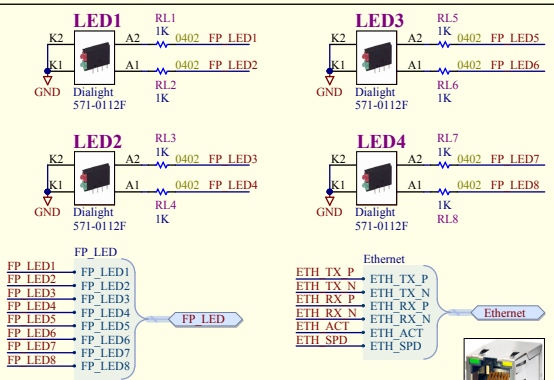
LED1
RL1
1K
K2
A2
0402
FP_LED1
K1
A1
0402
FP_LED2
GND
Dialight
571-0112F
RL2
1K

LED3
RL5
1K
K2
A2
0402
FP_LED5
K1
A1
0402
FP_LED6
GND
Dialight
571-0112F
RL6
1K

LED2
RL3
1K
K2
A2
0402
FP_LED3
K1
A1
0402
FP_LED4
GND
Dialight
571-0112F
RL4
1K

LED4
RL7
1K
K2
A2
0402
FP_LED7
K1
A1
0402
FP_LED8
GND
Dialight
571-0112F
1K
RL8

FP_LED
FP_LED1
FP_LED1
FP_LED2
FP_LED2
FP_LED3
FP_LED3
FP_LED4
FP_LED4
FP_LED5
FP_LED5
FP_LED6
FP_LED6
FP_LED7
FP_LED7
FP_LED8
FP_LED8
FP_LED

Ethernet
ETH_TX_P
ETH_TX_P
ETH_TX_N
ETH_TX_N
ETH_RX_P
ETH_RX_P
ETH_RX_N
ETH_RX_N
ETH_ACT
ETH_ACT
ETH_SPD
ETH_SPD
Ethernet